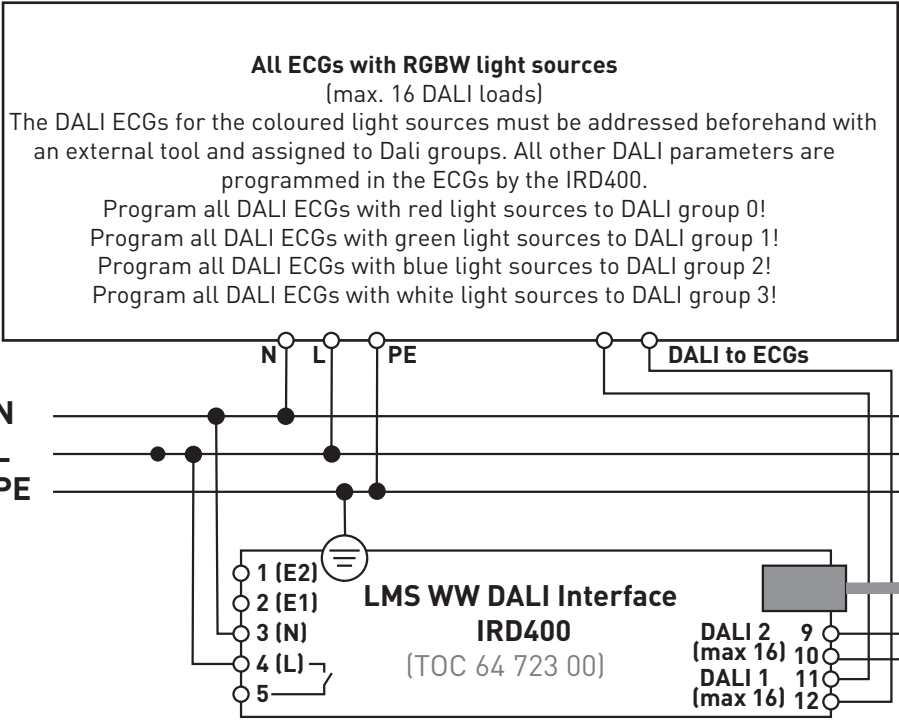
**All ECGs with RGBW light sources**
(max. 16 DALI loads)
The DALI ECGs for the coloured light sources must be addressed beforehand with an external tool and assigned to Dali groups. All other DALI parameters are programmed in the ECGs by the IRD400.
Program all DALI ECGs with red light sources to DALI group 0!
Program all DALI ECGs with green light sources to DALI group 1!
Program all DALI ECGs with blue light sources to DALI group 2!
Program all DALI ECGs with white light sources to DALI group 3!

N L PE

DALI to ECGs

N
L
PE

1 (E2)
2 (E1)
3 (N)
4 (L)
5

LMS WW DALI Interface
IRD400
(TOC 64 723 00)

DALI 2 (max 16) 9 10
DALI 1 (max 16) 11 12